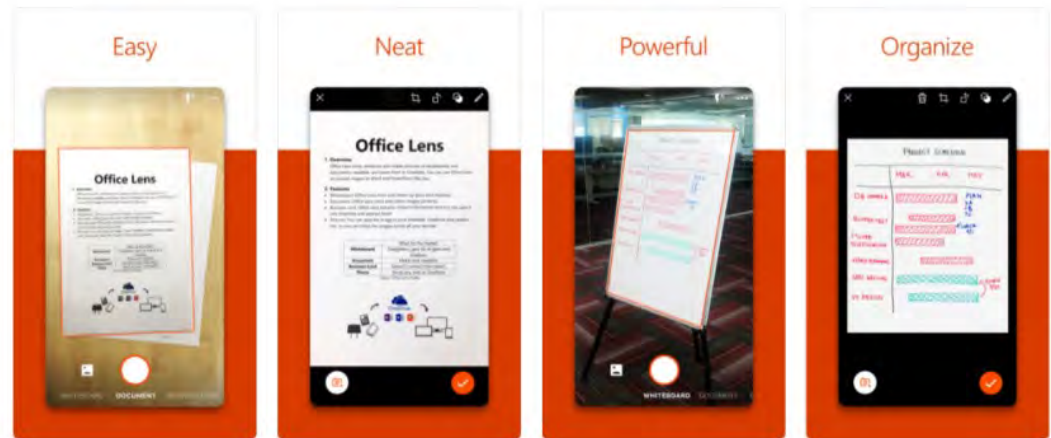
Easy

Office Lens

WHITEBOARD DOCUMENT BUSINESS CARD

Neat

Office Lens

1. Overview

2. Features

Whiteboard
Document
Business Card
Photo

Powerful

WHITEBOARD DOCUMENT

Organize

PROJECT SCHEDULE

MAR. APR. MAY